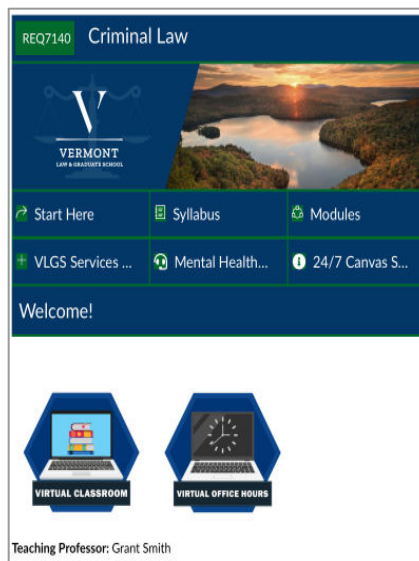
REQ7140 Criminal Law

V
VERMONT
LAW & GRADUATE SCHOOL

Start Here | Syllabus | Modules

VLGS Services ... | Mental Health... | 24/7 Canvas S...

Welcome!

VIRTUAL CLASSROOM

VIRTUAL OFFICE HOURS

Teaching Professor: Grant Smith